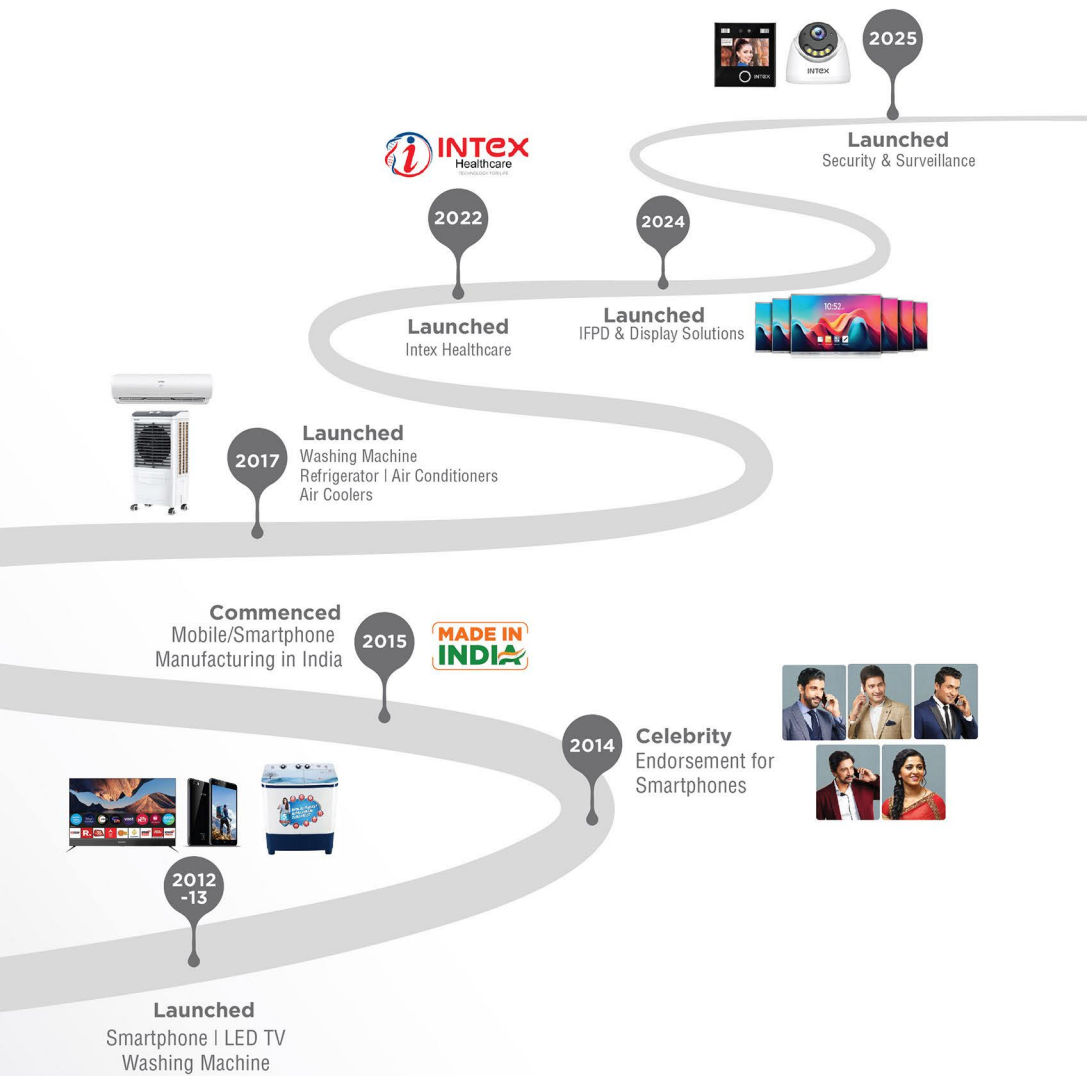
2025

INTEX

Launched
Security & Surveillance

INTEX
Healthcare
TECHNOLOGY FOR LIFE

2022

2024

Launched
Intex Healthcare

Launched
IFPD & Display Solutions

10:52

Launched
Washing Machine
Refrigerator | Air Conditioners
Air Coolers

2017

Commenced
Mobile/Smartphone
Manufacturing in India

2015

MADE IN INDIA

2014

Celebrity
Endorsement for
Smartphones

2012 -13

Launched
Smartphone | LED TV
Washing Machine